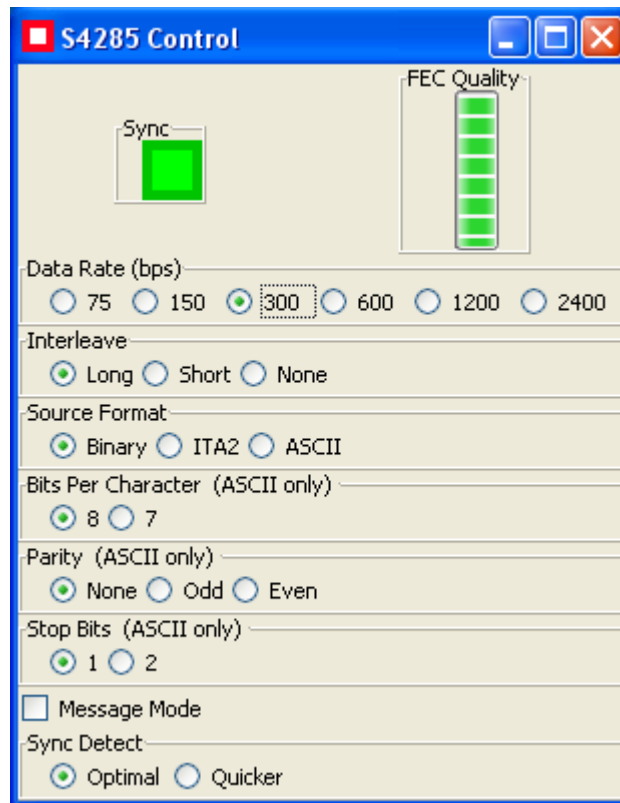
S4285 Control

Sync

FEC Quality

Data Rate (bps)
75 150 300 600 1200 2400

Interleave
Long Short None

Source Format
Binary ITA2 ASCII

Bits Per Character (ASCII only)
8 7

Parity (ASCII only)
None Odd Even

Stop Bits (ASCII only)
1 2

Message Mode

Sync Detect
Optimal Quicker